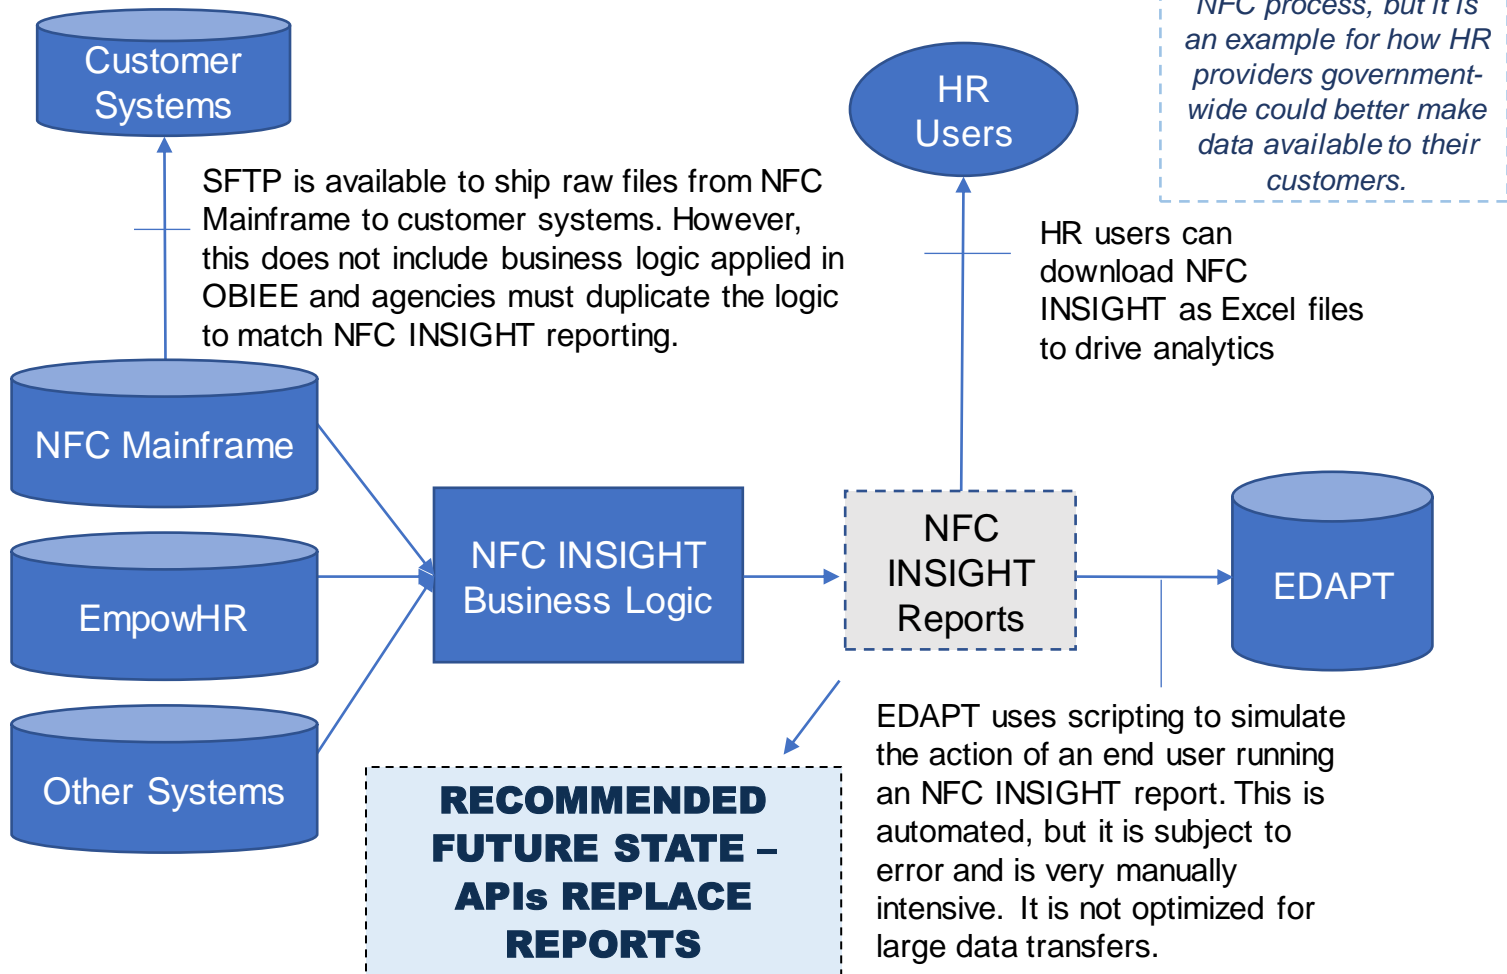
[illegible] NFC process, but it is an example for how HR providers government-wide could better make data available to their customers.

Customer Systems

HR Users

SFTP is available to ship raw files from NFC Mainframe to customer systems. However, this does not include business logic applied in OBIEE and agencies must duplicate the logic to match NFC INSIGHT reporting.

HR users can download NFC INSIGHT as Excel files to drive analytics

NFC Mainframe

EmpowHR

Other Systems

NFC INSIGHT Business Logic

NFC INSIGHT Reports

EDAPT

RECOMMENDED FUTURE STATE – APIs REPLACE REPORTS

EDAPT uses scripting to simulate the action of an end user running an NFC INSIGHT report. This is automated, but it is subject to error and is very manually intensive. It is not optimized for large data transfers.